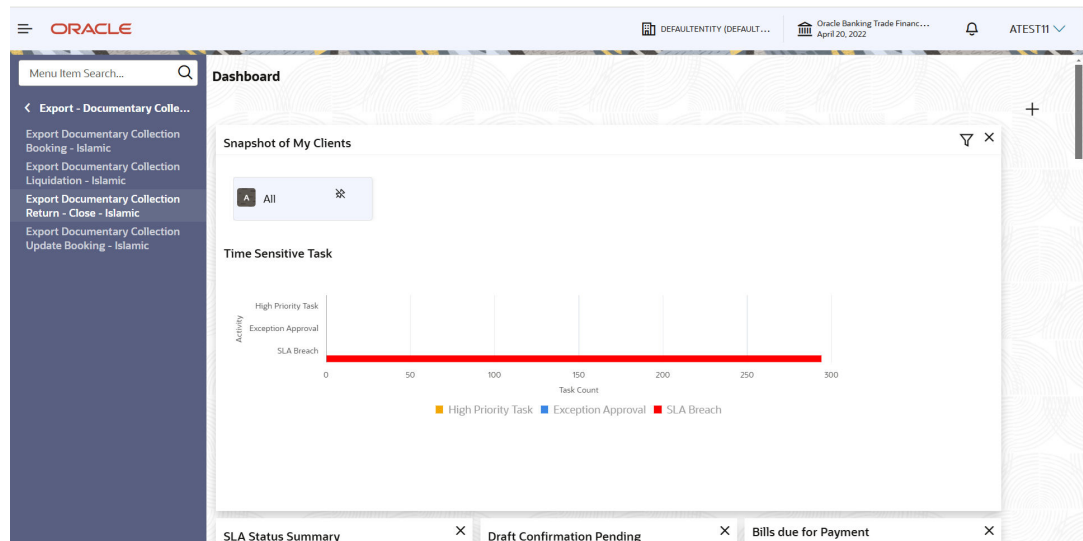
ORACLE

DEFAULTENTITY (DEFAULT...

Oracle Banking Trade Financ...
April 20, 2022

ATEST11

Menu Item Search...

Export - Documentary Colle...

Export Documentary Collection Booking - Islamic

Export Documentary Collection Liquidation - Islamic

Export Documentary Collection Return - Close - Islamic

Export Documentary Collection Update Booking - Islamic

Dashboard

Snapshot of My Clients

A All

Time Sensitive Task

High Priority Task
Exception Approval
SLA Breach

Activity

0 50 100 150 200 250 300

Task Count

High Priority Task Exception Approval SLA Breach

SLA Status Summary

Draft Confirmation Pending

Bills due for Payment